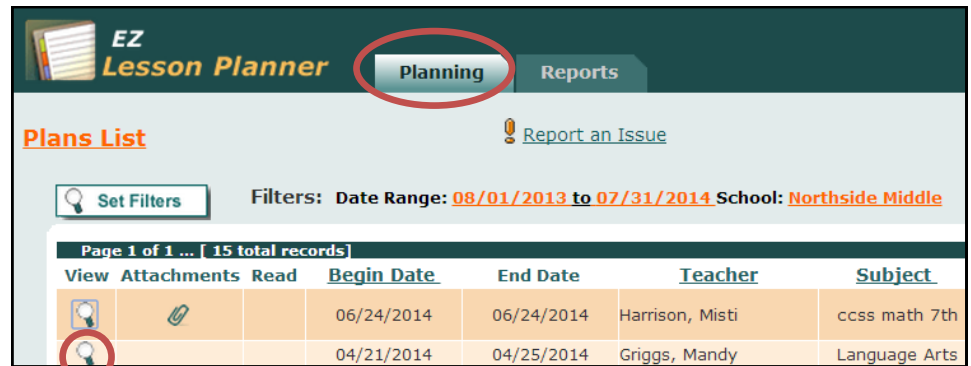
EZ
Lesson Planner

Planning
Reports

Plans List

Report an Issue

Set Filters

Filters: Date Range: 08/01/2013 to 07/31/2014 School: Northside Middle

Page 1 of 1 ... [ 15 total records]

| View | Attachments | Read | Begin Date | End Date | Teacher | Subject |
|---|---|---|---|---|---|---|
| | | | 06/24/2014 | 06/24/2014 | Harrison, Misti | ccss math 7th |
| | | | 04/21/2014 | 04/25/2014 | Griggs, Mandy | Language Arts |